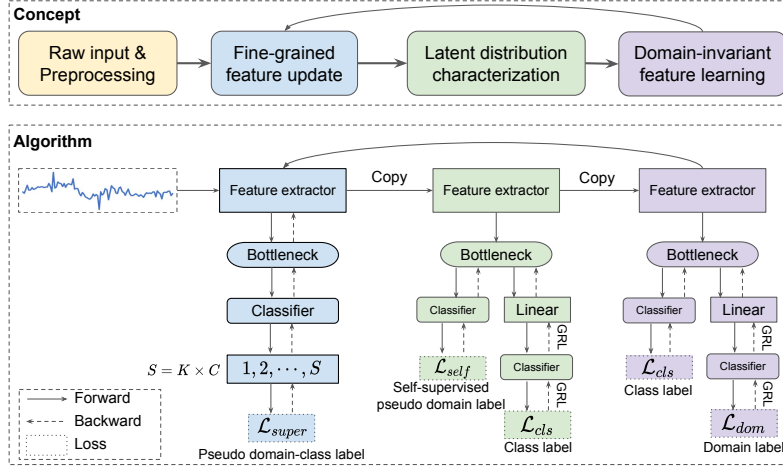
Concept

Raw input & Preprocessing

Fine-grained feature update

Latent distribution characterization

Domain-invariant feature learning

Algorithm

Feature extractor

Copy

Feature extractor

Copy

Feature extractor

Bottleneck

Bottleneck

Bottleneck

Classifier

Classifier

Linear

Classifier

Linear

GRL

GRL

$S = K \times C$

$1, 2, \cdots, S$

$\mathcal{L}_{self}$

Self-supervised pseudo domain label

Classifier

$\mathcal{L}_{cls}$

Class label

Classifier

GRL

GRL

Forward

Backward

Loss

$\mathcal{L}_{super}$

Pseudo domain-class label

$\mathcal{L}_{cls}$

Class label

$\mathcal{L}_{dom}$

Domain label